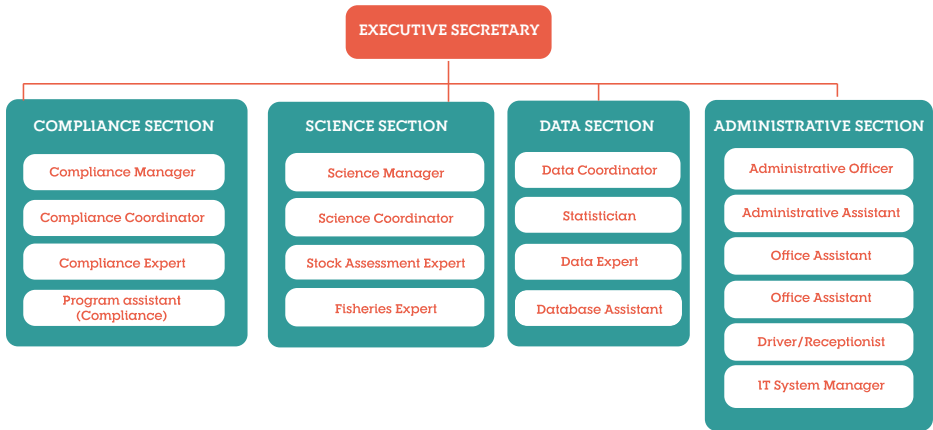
EXECUTIVE SECRETARY

COMPLIANCE SECTION

Compliance Manager

Compliance Coordinator

Compliance Expert

Program assistant (Compliance)

SCIENCE SECTION

Science Manager

Science Coordinator

Stock Assessment Expert

Fisheries Expert

DATA SECTION

Data Coordinator

Statistician

Data Expert

Database Assistant

ADMINISTRATIVE SECTION

Administrative Officer

Administrative Assistant

Office Assistant

Office Assistant

Driver/Receptionist

IT System Manager